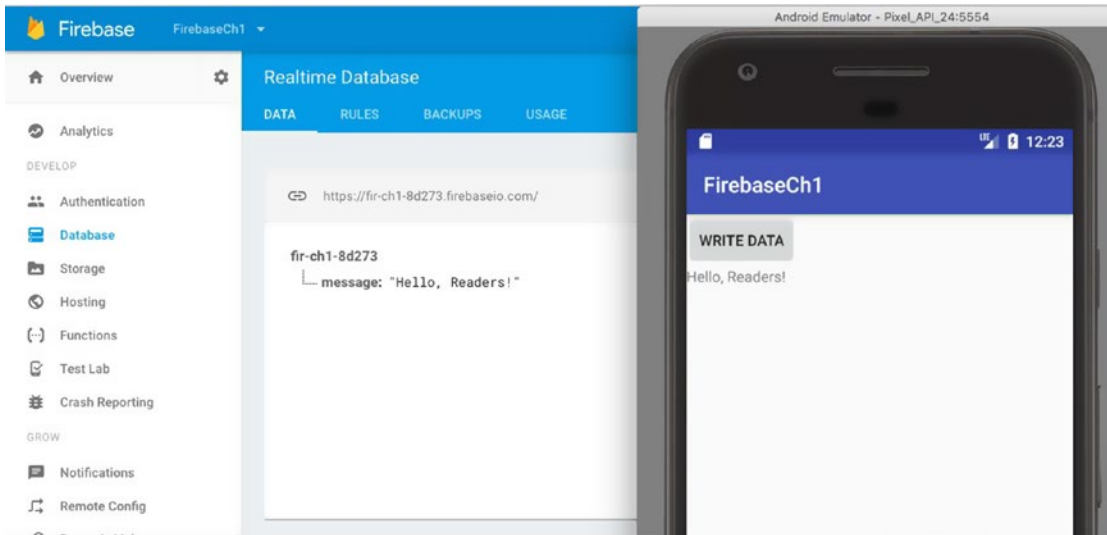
Firebase FirebaseCh1

Overview

Analytics

DEVELOP

Authentication

Database

Storage

Hosting

Functions

Test Lab

Crash Reporting

GROW

Notifications

Remote Config

Realtime Database

DATA RULES BACKUPS USAGE

https://fir-ch1-8d273.firebaseio.com/

fir-ch1-8d273

message: "Hello, Readers!"

Android Emulator - Pixel_API_24:5554

12:23

FirebaseCh1

WRITE DATA

Hello, Readers!